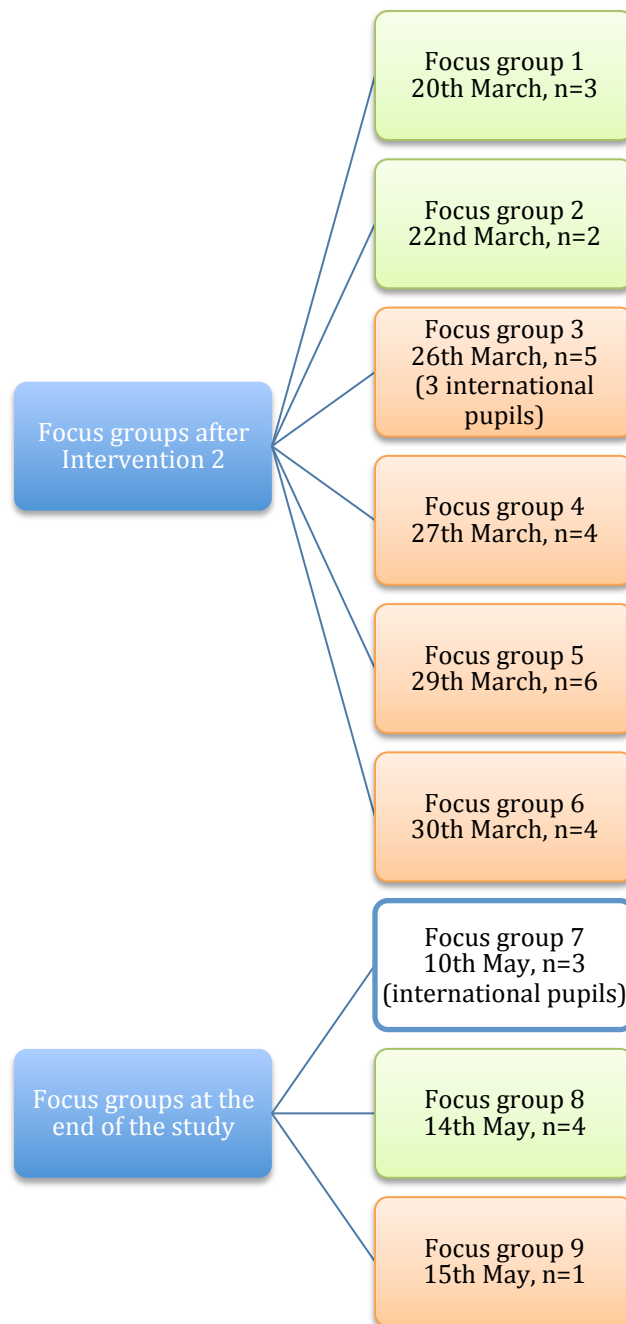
Focus groups after Intervention 2

Focus group 1
20th March, n=3

Focus group 2
22nd March, n=2

Focus group 3
26th March, n=5
(3 international pupils)

Focus group 4
27th March, n=4

Focus group 5
29th March, n=6

Focus group 6
30th March, n=4

Focus groups at the end of the study

Focus group 7
10th May, n=3
(international pupils)

Focus group 8
14th May, n=4

Focus group 9
15th May, n=1